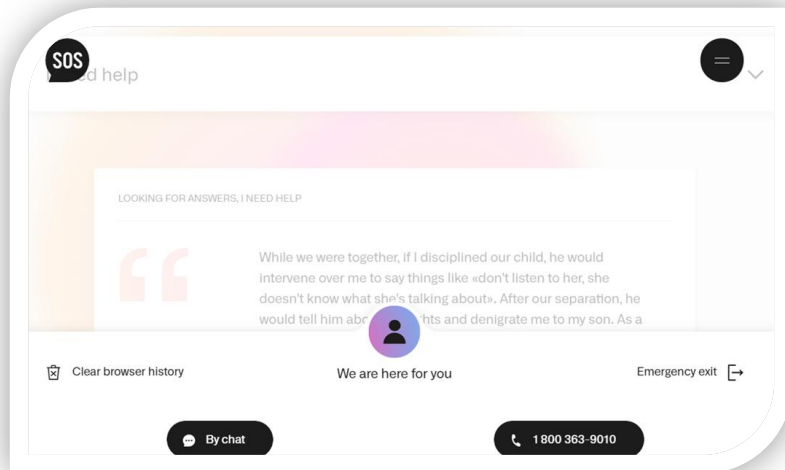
SOS

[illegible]ed help

LOOKING FOR ANSWERS, I NEED HELP

While we were together, if I disciplined our child, he would intervene over me to say things like «don't listen to her, she doesn't know what she's talking about». After our separation, he would tell him abo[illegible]hts and denigrate me to my son. As a

Clear browser history

We are here for you

Emergency exit

By chat

1 800 363-9010